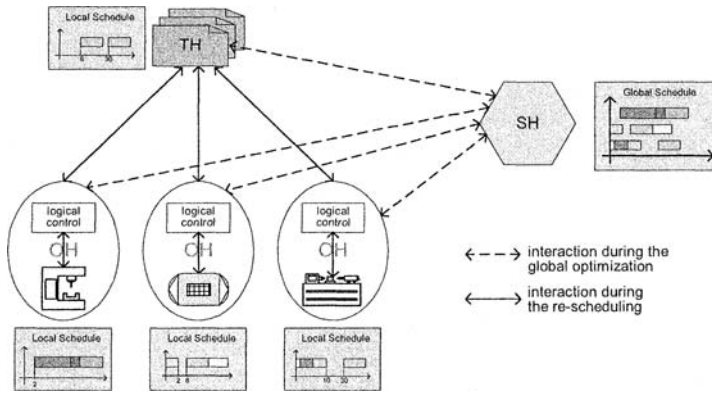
Local Schedule

5 30

TH

SH

Global Schedule

logical control

OH

logical control

OH

logical control

OH

interaction during the global optimization

interaction during the re-scheduling

Local Schedule

2

Local Schedule

2 8

Local Schedule

10 30